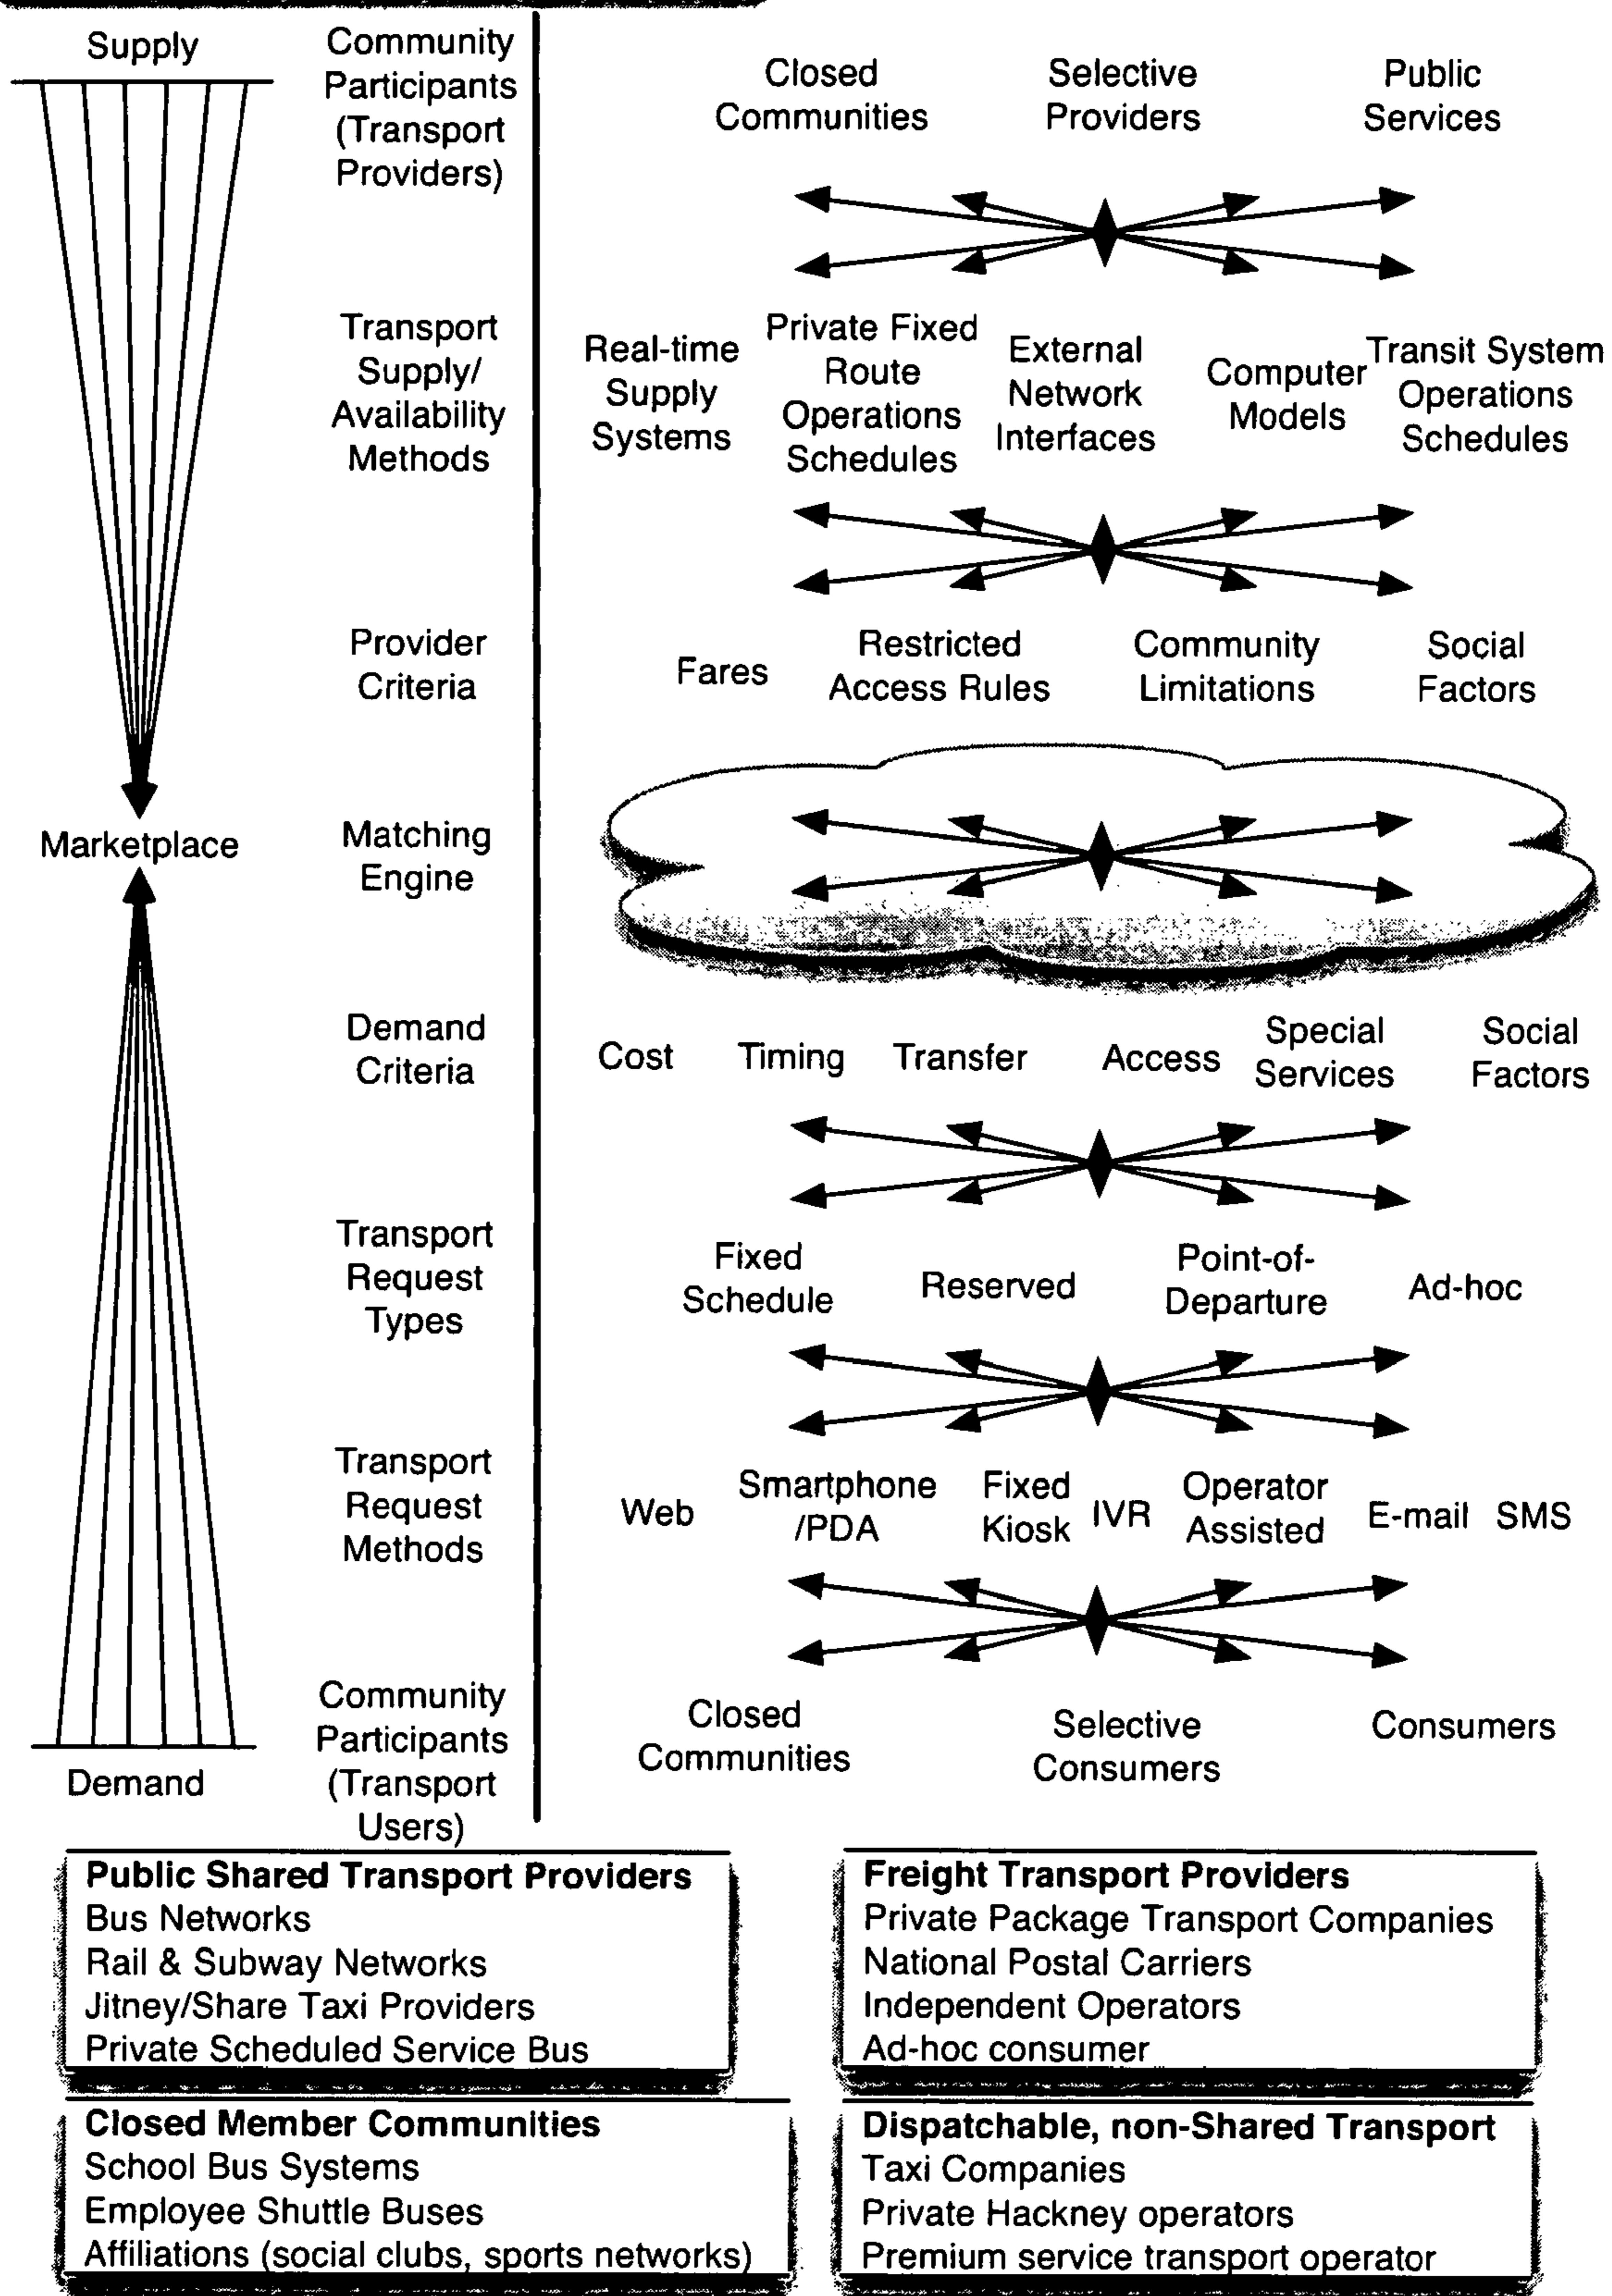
Supply

Community Participants (Transport Providers)

Closed Communities

Selective Providers

Public Services

Transport Supply/ Availability Methods

Real-time Supply Systems

Private Fixed Route Operations Schedules

External Network Interfaces

Computer Models

Transit System Operations Schedules

Provider Criteria

Fares

Restricted Access Rules

Community Limitations

Social Factors

Marketplace

Matching Engine

Demand Criteria

Cost

Timing

Transfer

Access

Special Services

Social Factors

Transport Request Types

Fixed Schedule

Reserved

Point-of-Departure

Ad-hoc

Transport Request Methods

Web

Smartphone /PDA

Fixed Kiosk

IVR

Operator Assisted

E-mail

SMS

Demand

Community Participants (Transport Users)

Closed Communities

Selective Consumers

Consumers

**Public Shared Transport Providers**
Bus Networks
Rail & Subway Networks
Jitney/Share Taxi Providers
Private Scheduled Service Bus

**Freight Transport Providers**
Private Package Transport Companies
National Postal Carriers
Independent Operators
Ad-hoc consumer

**Closed Member Communities**
School Bus Systems
Employee Shuttle Buses
Affiliations (social clubs, sports networks)

**Dispatchable, non-Shared Transport**
Taxi Companies
Private Hackney operators
Premium service transport operator